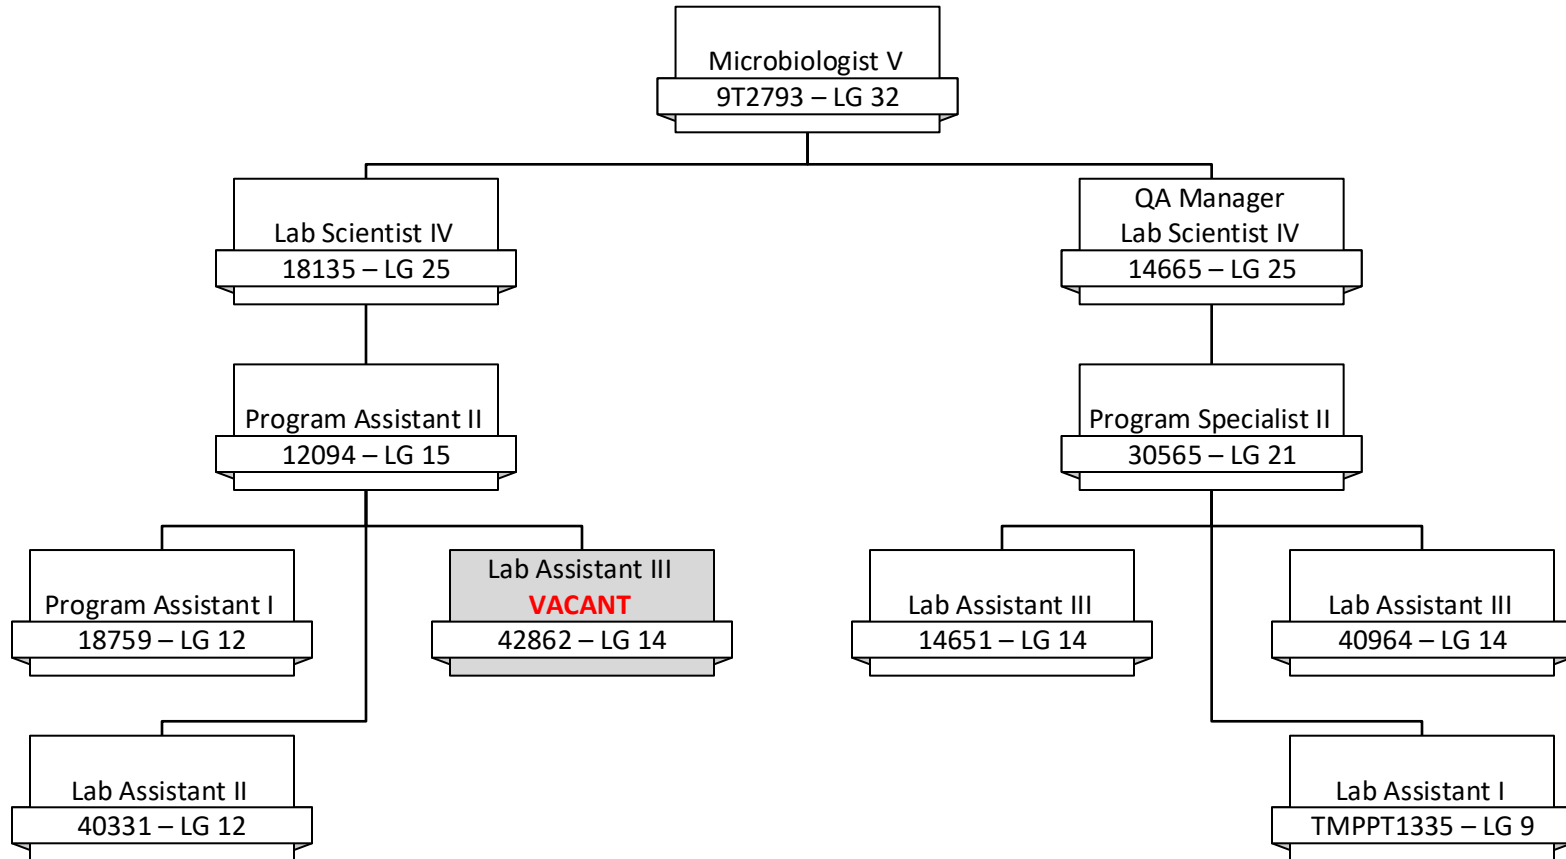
Microbiologist V
9T2793 – LG 32

Lab Scientist IV
18135 – LG 25

QA Manager
Lab Scientist IV
14665 – LG 25

Program Assistant II
12094 – LG 15

Program Specialist II
30565 – LG 21

Program Assistant I
18759 – LG 12

Lab Assistant III
VACANT
42862 – LG 14

Lab Assistant III
14651 – LG 14

Lab Assistant III
40964 – LG 14

Lab Assistant II
40331 – LG 12

Lab Assistant I
TMPPT1335 – LG 9